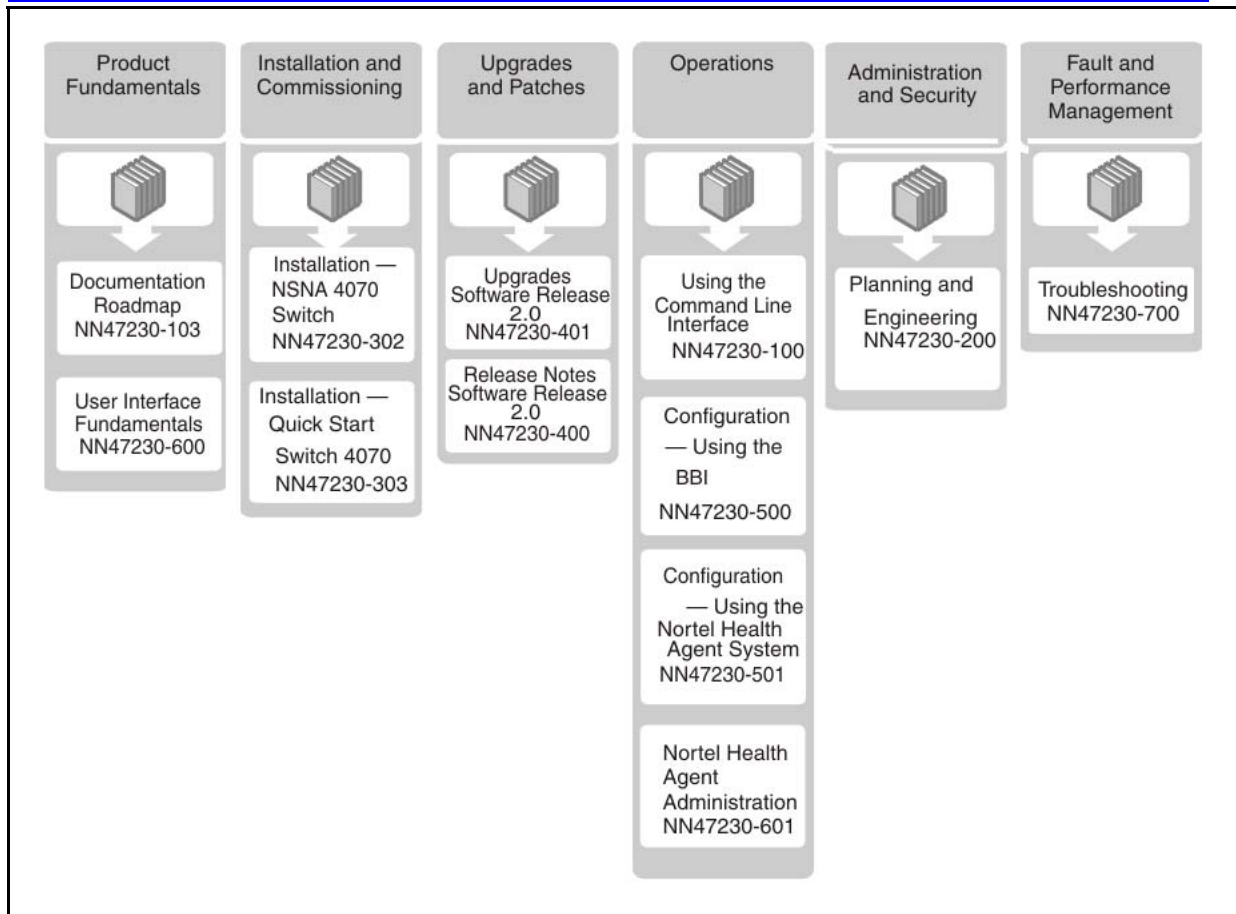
Product Fundamentals

Documentation Roadmap NN47230-103

User Interface Fundamentals NN47230-600

Installation and Commissioning

Installation — NSNA 4070 Switch NN47230-302

Installation — Quick Start Switch 4070 NN47230-303

Upgrades and Patches

Upgrades Software Release 2.0 NN47230-401

Release Notes Software Release 2.0 NN47230-400

Operations

Using the Command Line Interface NN47230-100

Configuration — Using the BBI NN47230-500

Configuration — Using the Nortel Health Agent System NN47230-501

Nortel Health Agent Administration NN47230-601

Administration and Security

Planning and Engineering NN47230-200

Fault and Performance Management

Troubleshooting NN47230-700